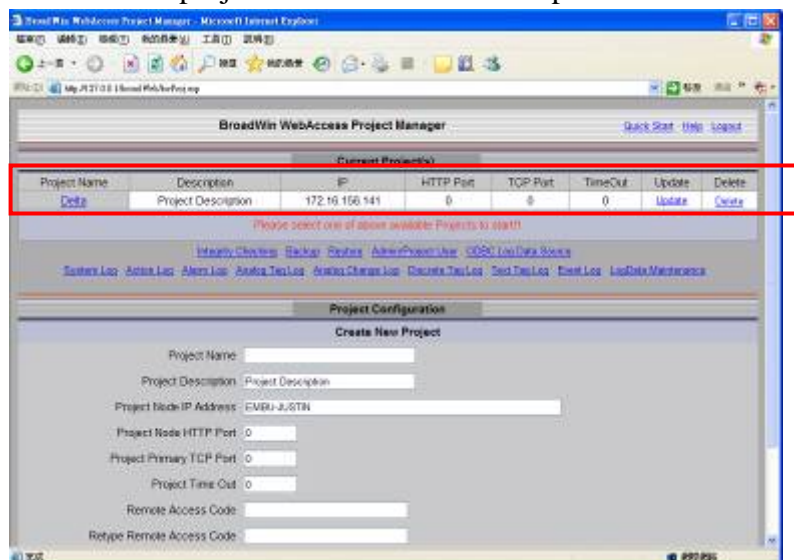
BroadWin WebAccess Project Manager - Microsoft Internet Explorer

BroadWin WebAccess Project Manager

Quick Start Help Logout

Current Project(s)

| Project Name | Description | IP | HTTP Port | TCP Port | TimeOut | Update | Delete |
|---|---|---|---|---|---|---|---|
| Delta | Project Description | 172.16.156.141 | 0 | 0 | 0 | Update | Delete |

Please select one of above available Projects to start!

Integrity Checking Backup Restore Admin/Project User ODBC Log Data Source

System Log Action Log Alarm Log Analog Tag Log Analog Change Log Discrete Tag Log Text Tag Log Event Log LogData Maintenance

Project Configuration

Create New Project

Project Name

Project Description Project Description

Project Node IP Address EMBU-JUSTIN

Project Node HTTP Port 0

Project Primary TCP Port 0

Project Time Out 0

Remote Access Code

Retype Remote Access Code